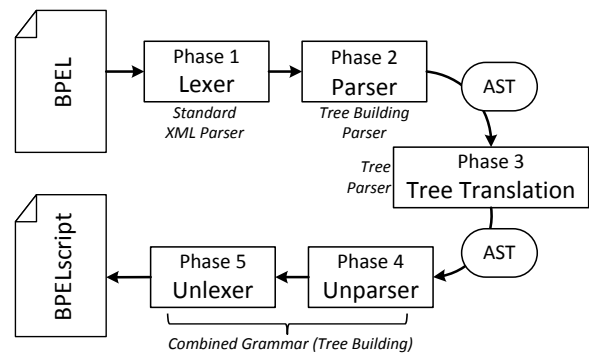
BPEL

Phase 1
Lexer
Standard XML Parser

Phase 2
Parser
Tree Building Parser

AST

Tree Parser

Phase 3
Tree Translation

AST

BPELscript

Phase 5
Unlexer

Phase 4
Unparser

Combined Grammar (Tree Building)